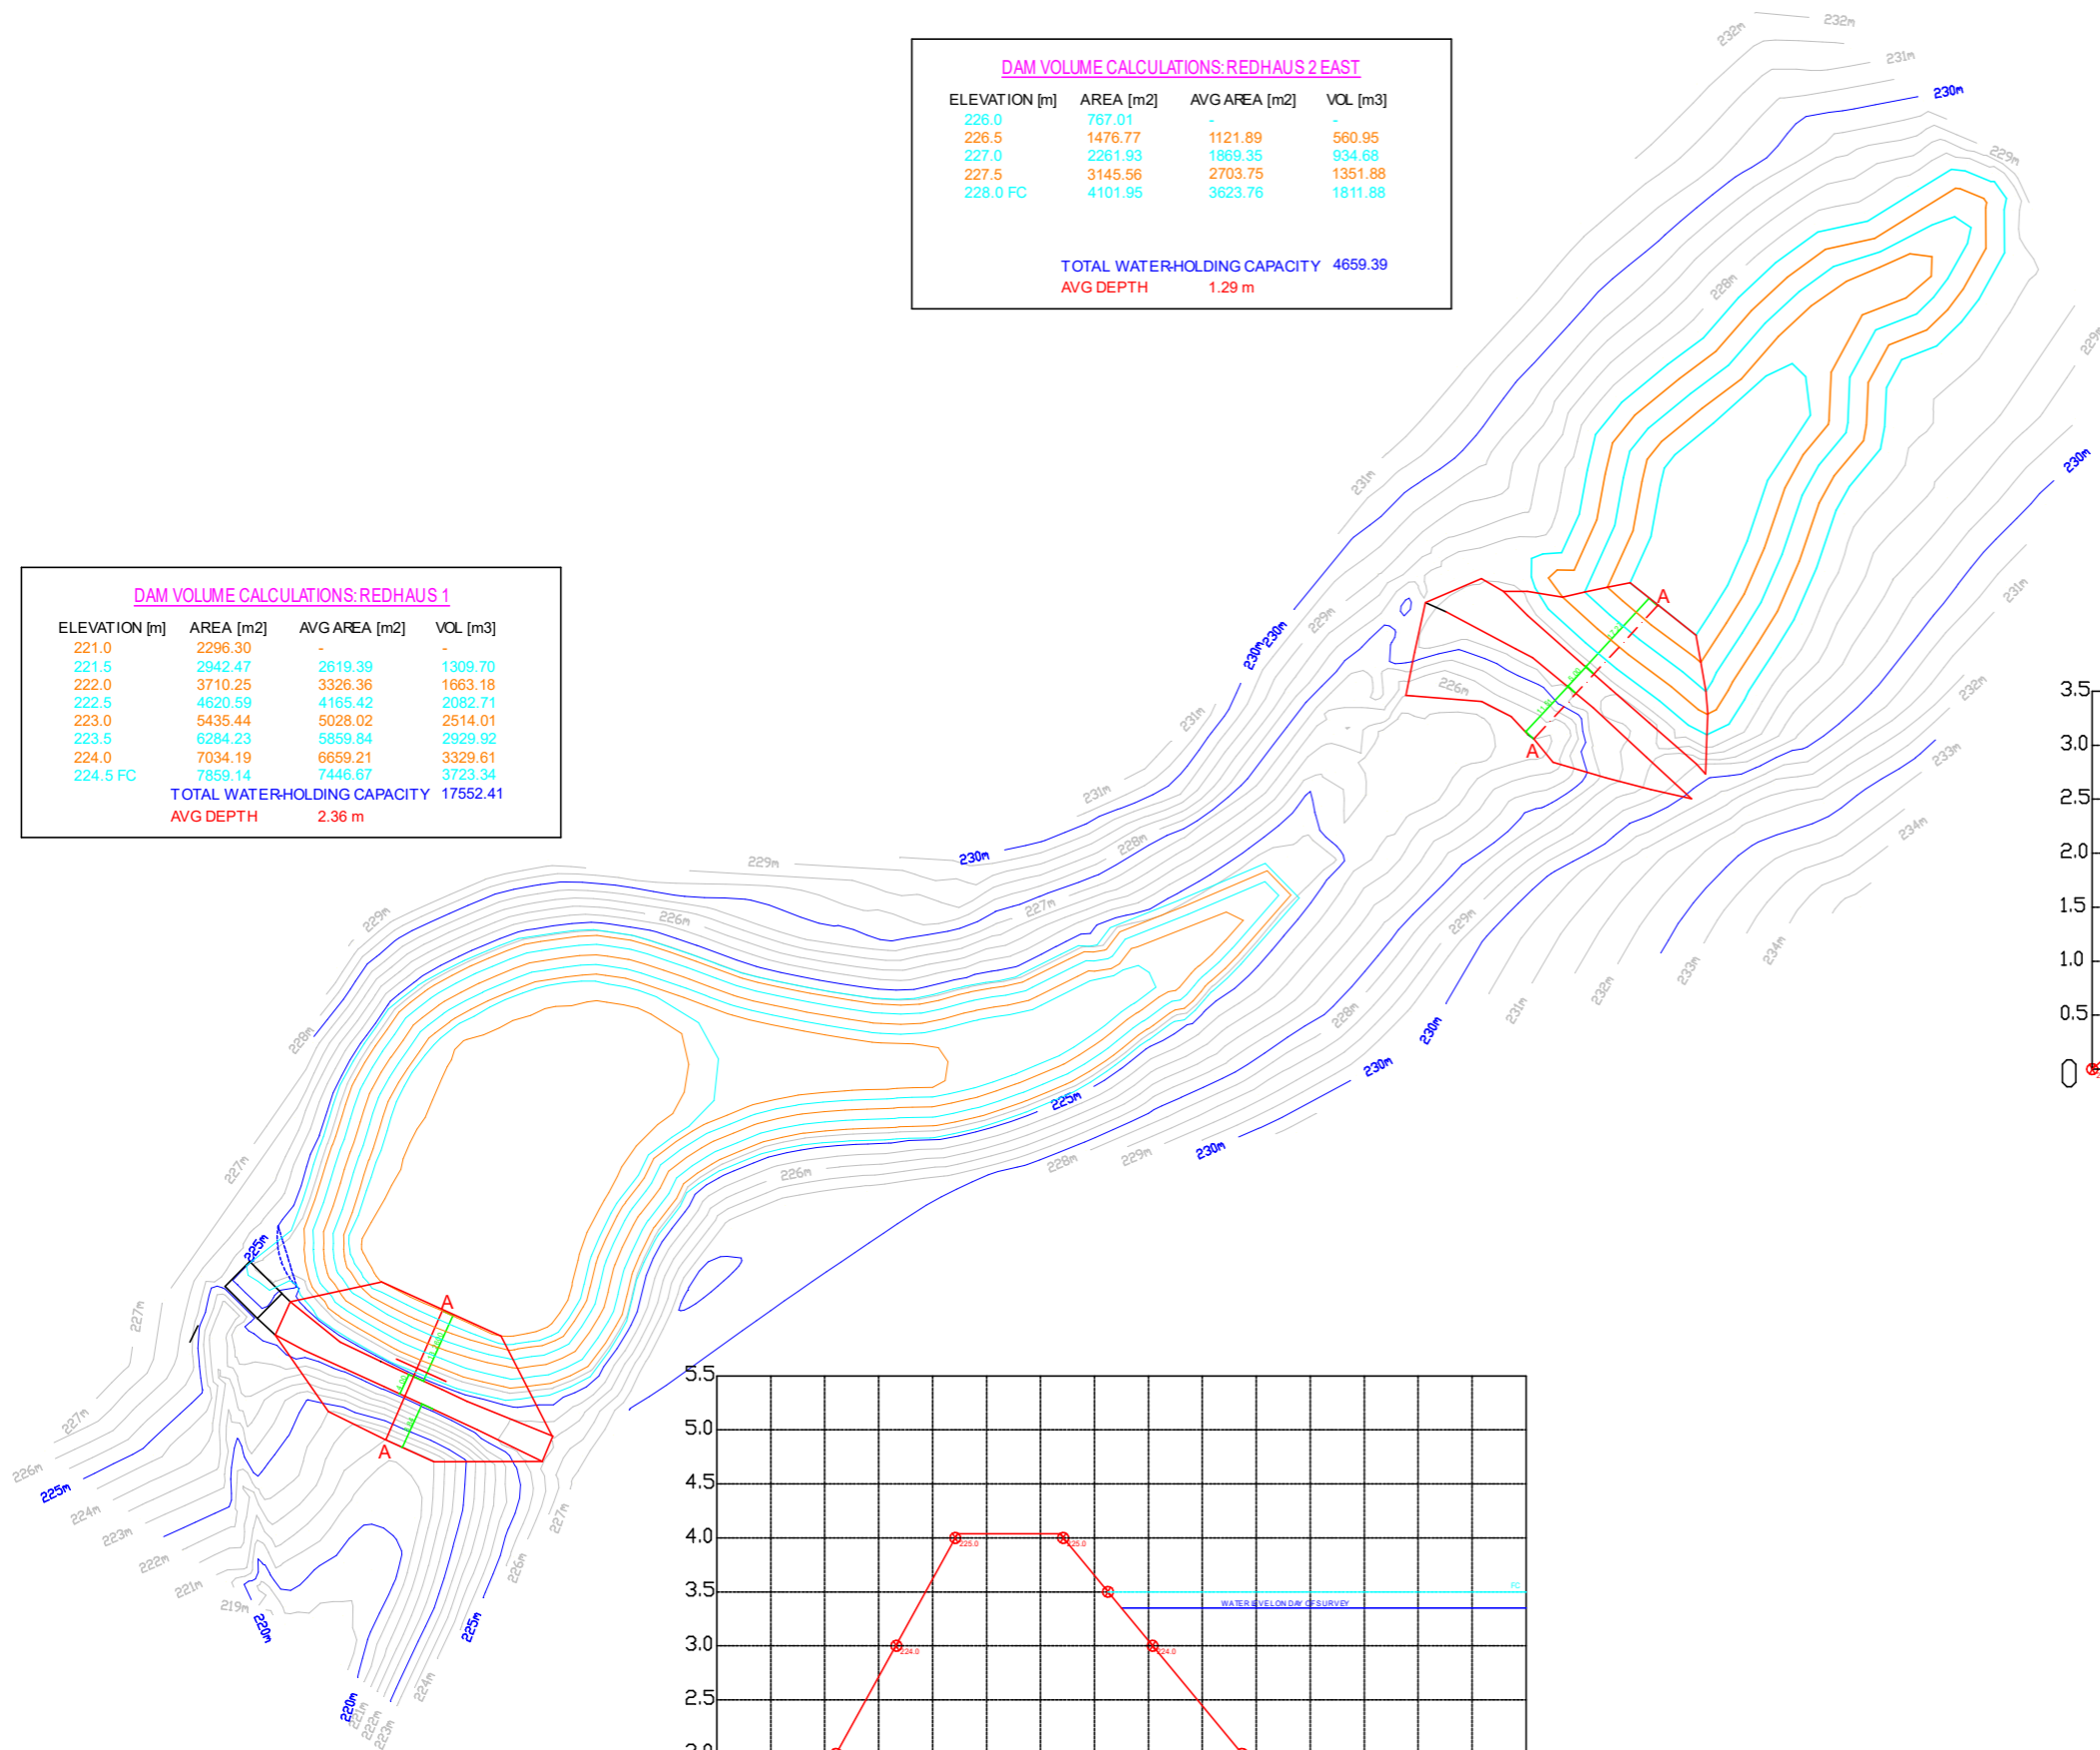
DAM VOLUME CALCULATIONS: REDHAUS 2 EAST

| ELEVATION [m] | AREA [m2] | AVG AREA [m2] | VOL [m3] |
|---|---|---|---|
| 226.0 | 767.01 | - | - |
| 226.5 | 1476.77 | 1121.89 | 560.95 |
| 227.0 | 2261.93 | 1869.35 | 934.68 |
| 227.5 | 3145.56 | 2703.75 | 1351.88 |
| 228.0 FC | 4101.95 | 3623.76 | 1811.88 |

TOTAL WATER-HOLDING CAPACITY 4659.39
AVG DEPTH 1.29 m

DAM VOLUME CALCULATIONS: REDHAUS 1

| ELEVATION [m] | AREA [m2] | AVG AREA [m2] | VOL [m3] |
|---|---|---|---|
| 221.0 | 2296.30 | - | - |
| 221.5 | 2942.47 | 2619.39 | 1309.70 |
| 222.0 | 3710.25 | 3326.36 | 1663.18 |
| 222.5 | 4620.59 | 4165.42 | 2082.71 |
| 223.0 | 5435.44 | 5028.02 | 2514.01 |
| 223.5 | 6284.23 | 5859.84 | 2929.92 |
| 224.0 | 7034.19 | 6659.21 | 3329.61 |
| 224.5 FC | 7859.14 | 7446.67 | 3723.34 |

TOTAL WATER-HOLDING CAPACITY 17552.41
AVG DEPTH 2.36 m

232m 232m 231m 230m 229m 228m 231m 230m 230m 229m 226m 231m 231m 230m 228m 229m 229m 230m 227m 226m 229m 229m 228m 230m 225m 230m 229m 228m 230m 226m 227m 225m 227m 227m 226m 225m 224m 223m 222m 221m 219m 220m 220m 221m 222m 223m 224m 225m 226m 227m 231m 232m 233m 234m 234m 233m 232m 231m 230m 229m 231m 232m 233m 234m

A A A A

3.5 3.0 2.5 2.0 1.5 1.0 0.5 0

5.5 5.0 4.5 4.0 3.5 3.0 2.5 2.0

225.0 225.0 224.0 224.0
FC
WATER LEVEL ON DAY OF SURVEY